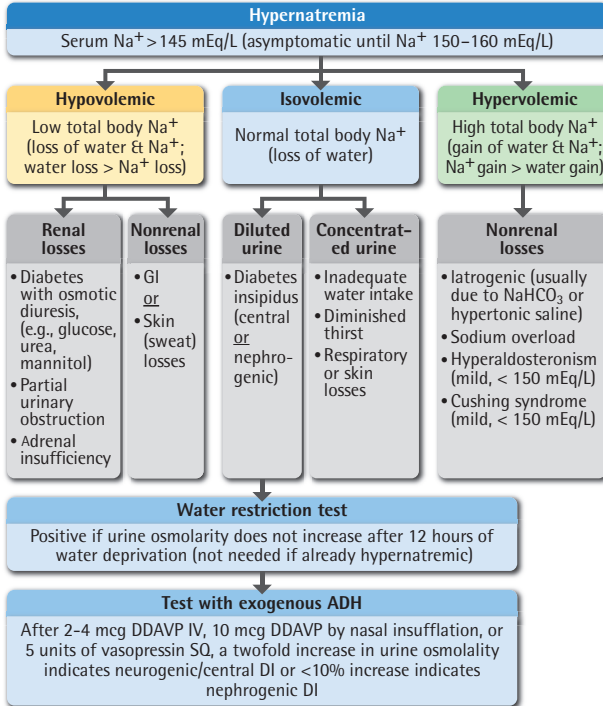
Hypernatremia

Serum $Na^+$ > 145 mEq/L (asymptomatic until $Na^+$ 150–160 mEq/L)

Hypovolemic

Low total body $Na^+$ (loss of water & $Na^+$; water loss > $Na^+$ loss)

Isovolemic

Normal total body $Na^+$ (loss of water)

Hypervolemic

High total body $Na^+$ (gain of water & $Na^+$; $Na^+$ gain > water gain)

Renal losses

• Diabetes with osmotic diuresis, (e.g., glucose, urea, mannitol)
• Partial urinary obstruction
• Adrenal insufficiency

Nonrenal losses

• GI
or
• Skin (sweat) losses

Diluted urine

• Diabetes insipidus (central or nephrogenic)

Concentrated urine

• Inadequate water intake
• Diminished thirst
• Respiratory or skin losses

Nonrenal losses

• Iatrogenic (usually due to $NaHCO_3$ or hypertonic saline)
• Sodium overload
• Hyperaldosteronism (mild, < 150 mEq/L)
• Cushing syndrome (mild, < 150 mEq/L)

Water restriction test

Positive if urine osmolarity does not increase after 12 hours of water deprivation (not needed if already hypernatremic)

Test with exogenous ADH

After 2–4 mcg DDAVP IV, 10 mcg DDAVP by nasal insufflation, or 5 units of vasopressin SQ, a twofold increase in urine osmolality indicates neurogenic/central DI or <10% increase indicates nephrogenic DI